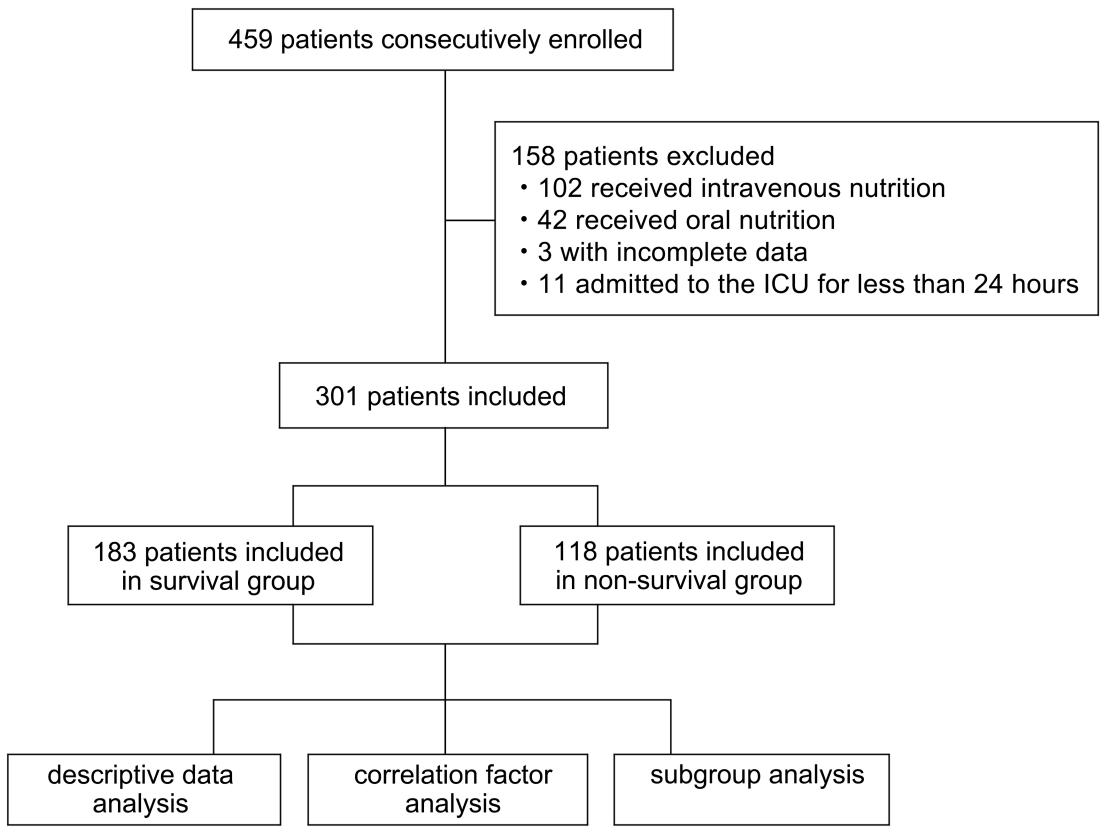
459 patients consecutively enrolled

158 patients excluded
・102 received intravenous nutrition
・42 received oral nutrition
・3 with incomplete data
・11 admitted to the ICU for less than 24 hours

301 patients included

183 patients included in survival group

118 patients included in non-survival group

descriptive data analysis

correlation factor analysis

subgroup analysis